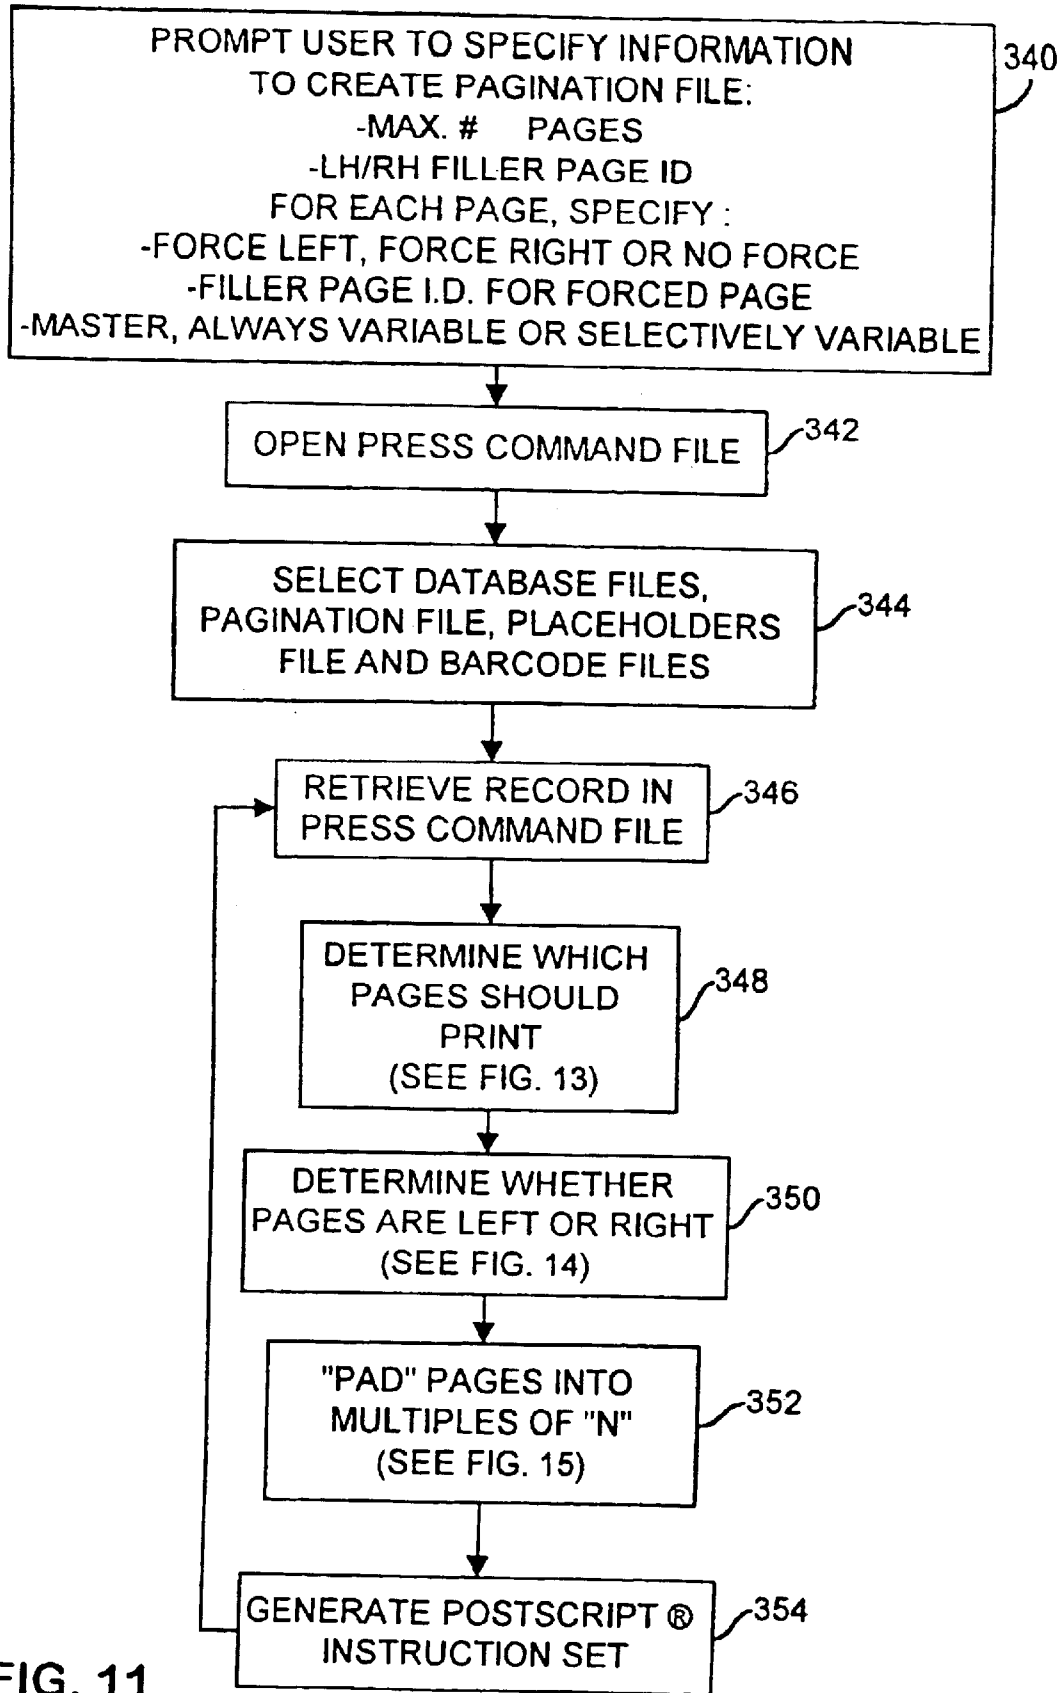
PROMPT USER TO SPECIFY INFORMATION TO CREATE PAGINATION FILE:
-MAX. # PAGES
-LH/RH FILLER PAGE ID
FOR EACH PAGE, SPECIFY :
-FORCE LEFT, FORCE RIGHT OR NO FORCE
-FILLER PAGE I.D. FOR FORCED PAGE
-MASTER, ALWAYS VARIABLE OR SELECTIVELY VARIABLE

340

OPEN PRESS COMMAND FILE

342

SELECT DATABASE FILES, PAGINATION FILE, PLACEHOLDERS FILE AND BARCODE FILES

344

RETRIEVE RECORD IN PRESS COMMAND FILE

346

DETERMINE WHICH PAGES SHOULD PRINT (SEE FIG. 13)

348

DETERMINE WHETHER PAGES ARE LEFT OR RIGHT (SEE FIG. 14)

350

"PAD" PAGES INTO MULTIPLES OF "N" (SEE FIG. 15)

352

GENERATE POSTSCRIPT ® INSTRUCTION SET

354

FIG. 11